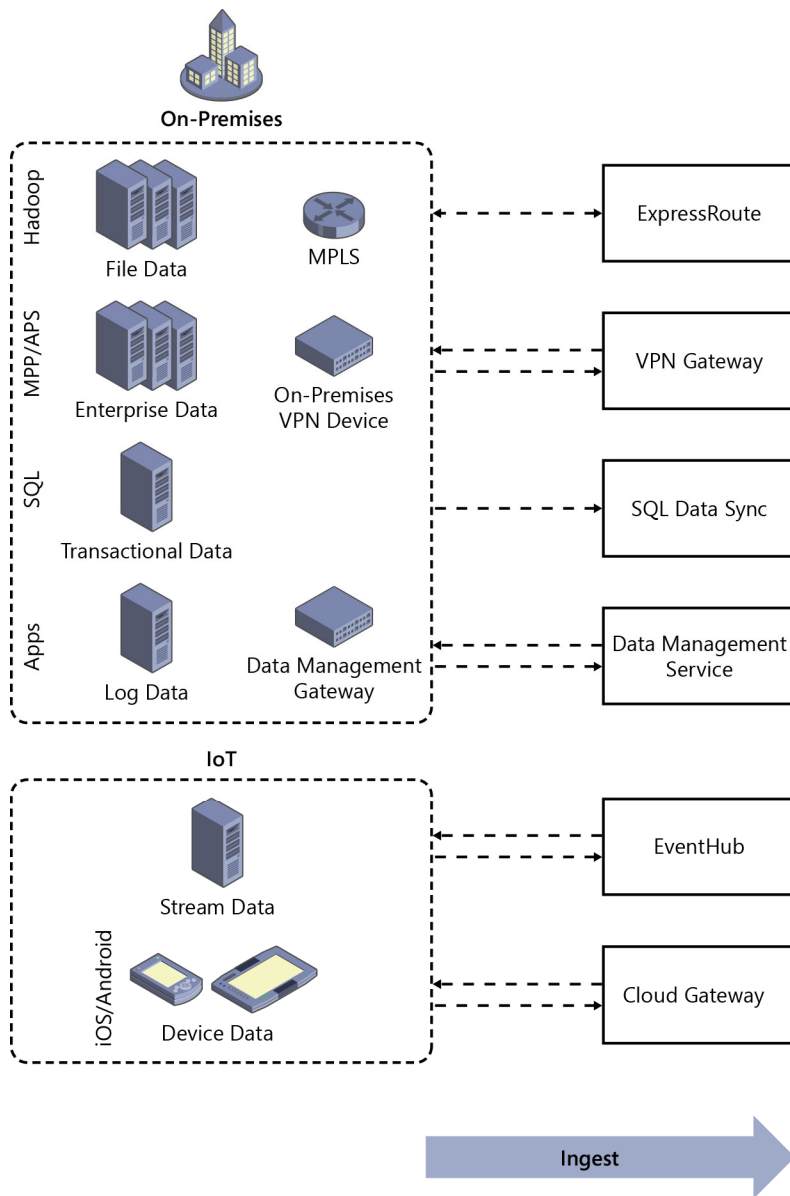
On-Premises

Hadoop
File Data
MPLS

MPP/APS
Enterprise Data
On-Premises VPN Device

SQL
Transactional Data

Apps
Log Data
Data Management Gateway

ExpressRoute

VPN Gateway

SQL Data Sync

Data Management Service

IoT

Stream Data

iOS/Android
Device Data

EventHub

Cloud Gateway

Ingest